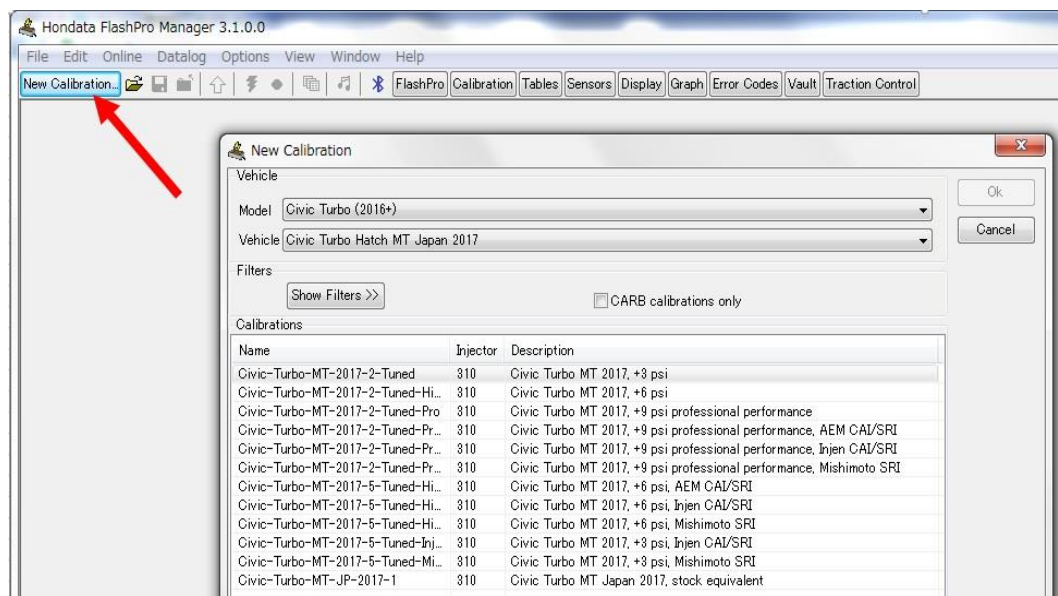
Hondata FlashPro Manager 3.1.0.0

File Edit Online Datalog Options View Window Help

New Calibration... FlashPro Calibration Tables Sensors Display Graph Error Codes Vault Traction Control

New Calibration

Vehicle

Model Civic Turbo (2016+)

Vehicle Civic Turbo Hatch MT Japan 2017

Ok

Cancel

Filters

Show Filters >>

CARB calibrations only

Calibrations

| Name | Injector | Description |
|---|---|---|
| Civic-Turbo-MT-2017-2-Tuned | 310 | Civic Turbo MT 2017, +3 psi |
| Civic-Turbo-MT-2017-2-Tuned-Hi... | 310 | Civic Turbo MT 2017, +6 psi |
| Civic-Turbo-MT-2017-2-Tuned-Pro | 310 | Civic Turbo MT 2017, +9 psi professional performance |
| Civic-Turbo-MT-2017-2-Tuned-Pr... | 310 | Civic Turbo MT 2017, +9 psi professional performance, AEM CAI/SRI |
| Civic-Turbo-MT-2017-2-Tuned-Pr... | 310 | Civic Turbo MT 2017, +9 psi professional performance, Injen CAI/SRI |
| Civic-Turbo-MT-2017-2-Tuned-Pr... | 310 | Civic Turbo MT 2017, +9 psi professional performance, Mishimoto SRI |
| Civic-Turbo-MT-2017-5-Tuned-Hi... | 310 | Civic Turbo MT 2017, +6 psi, AEM CAI/SRI |
| Civic-Turbo-MT-2017-5-Tuned-Hi... | 310 | Civic Turbo MT 2017, +6 psi, Injen CAI/SRI |
| Civic-Turbo-MT-2017-5-Tuned-Hi... | 310 | Civic Turbo MT 2017, +6 psi, Mishimoto SRI |
| Civic-Turbo-MT-2017-5-Tuned-Inj... | 310 | Civic Turbo MT 2017, +3 psi, Injen CAI/SRI |
| Civic-Turbo-MT-2017-5-Tuned-Mi... | 310 | Civic Turbo MT 2017, +3 psi, Mishimoto SRI |
| Civic-Turbo-MT-JP-2017-1 | 310 | Civic Turbo MT Japan 2017, stock equivalent |